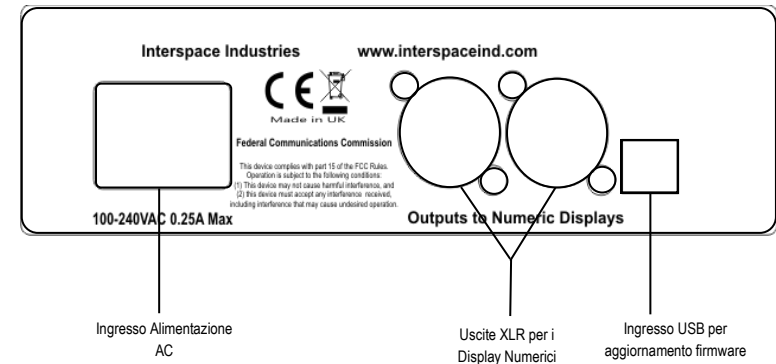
Interspace Industries www.interspaceind.com

CE

Made in UK

Federal Communications Commission

This device complies with part 15 of the FCC Rules. Operation is subject to the following conditions: (1) This device may not cause harmful interference, and (2) this device must accept any interference received, including interference that may cause undesired operation.

100-240VAC 0.25A Max

Outputs to Numeric Displays

Ingresso Alimentazione AC

Uscite XLR per i Display Numerici

Ingresso USB per aggiornamento firmware